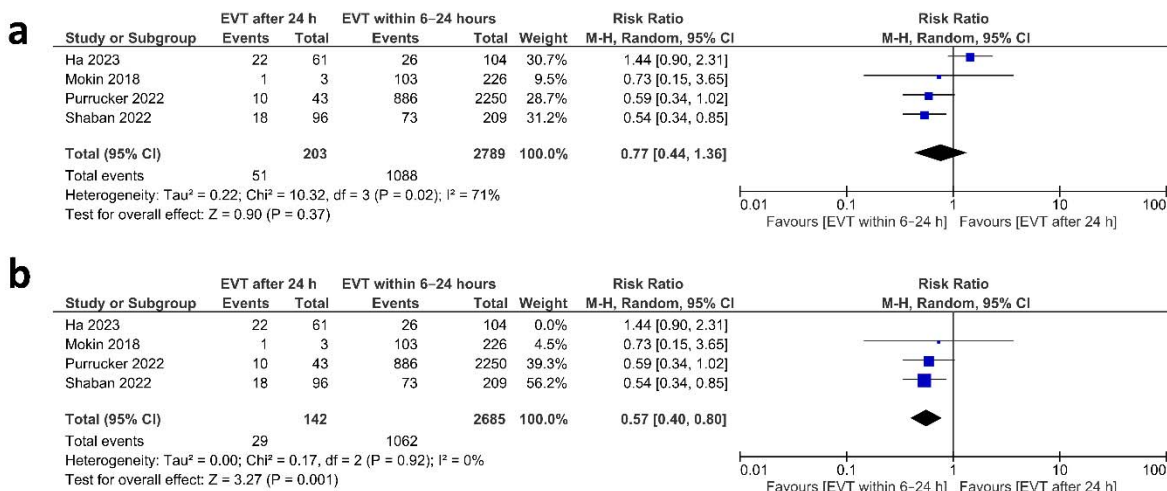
a

| Study or Subgroup | EVT after 24 h Events | EVT after 24 h Total | EVT within 6–24 hours Events | EVT within 6–24 hours Total | Weight | Risk Ratio M-H, Random, 95% CI |
|---|---|---|---|---|---|---|
| Ha 2023 | 22 | 61 | 26 | 104 | 30.7% | 1.44 [0.90, 2.31] |
| Mokin 2018 | 1 | 3 | 103 | 226 | 9.5% | 0.73 [0.15, 3.65] |
| Purrucker 2022 | 10 | 43 | 886 | 2250 | 28.7% | 0.59 [0.34, 1.02] |
| Shaban 2022 | 18 | 96 | 73 | 209 | 31.2% | 0.54 [0.34, 0.85] |
| **Total (95% CI)** | | **203** | | **2789** | **100.0%** | **0.77 [0.44, 1.36]** |
| Total events | 51 | | 1088 | | | |

Heterogeneity: Tau² = 0.22; Chi² = 10.32, df = 3 (P = 0.02); I² = 71%
Test for overall effect: Z = 0.90 (P = 0.37)

Risk Ratio
M-H, Random, 95% CI
0.01 0.1 1 10 100
Favours [EVT within 6–24 h] Favours [EVT after 24 h]

b

| Study or Subgroup | EVT after 24 h Events | EVT after 24 h Total | EVT within 6–24 hours Events | EVT within 6–24 hours Total | Weight | Risk Ratio M-H, Random, 95% CI |
|---|---|---|---|---|---|---|
| Ha 2023 | 22 | 61 | 26 | 104 | 0.0% | 1.44 [0.90, 2.31] |
| Mokin 2018 | 1 | 3 | 103 | 226 | 4.5% | 0.73 [0.15, 3.65] |
| Purrucker 2022 | 10 | 43 | 886 | 2250 | 39.3% | 0.59 [0.34, 1.02] |
| Shaban 2022 | 18 | 96 | 73 | 209 | 56.2% | 0.54 [0.34, 0.85] |
| **Total (95% CI)** | | **142** | | **2685** | **100.0%** | **0.57 [0.40, 0.80]** |
| Total events | 29 | | 1062 | | | |

Heterogeneity: Tau² = 0.00; Chi² = 0.17, df = 2 (P = 0.92); I² = 0%
Test for overall effect: Z = 3.27 (P = 0.001)

Risk Ratio
M-H, Random, 95% CI
0.01 0.1 1 10 100
Favours [EVT within 6–24 h] Favours [EVT after 24 h]